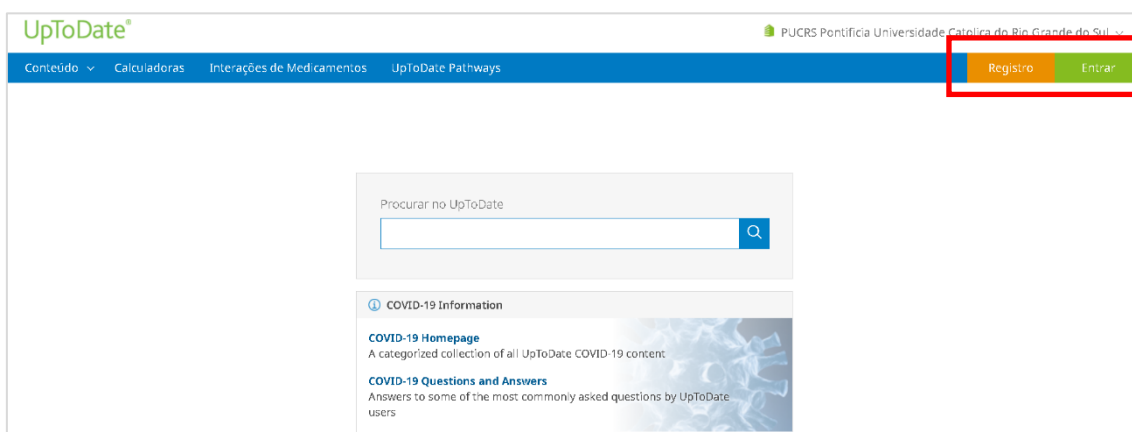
UpToDate®

PUCRS Pontifícia Universidade Católica do Rio Grande do Sul

Conteúdo Calculadoras Interações de Medicamentos UpToDate Pathways

Registro Entrar

Procurar no UpToDate

COVID-19 Information

COVID-19 Homepage
A categorized collection of all UpToDate COVID-19 content

COVID-19 Questions and Answers
Answers to some of the most commonly asked questions by UpToDate users